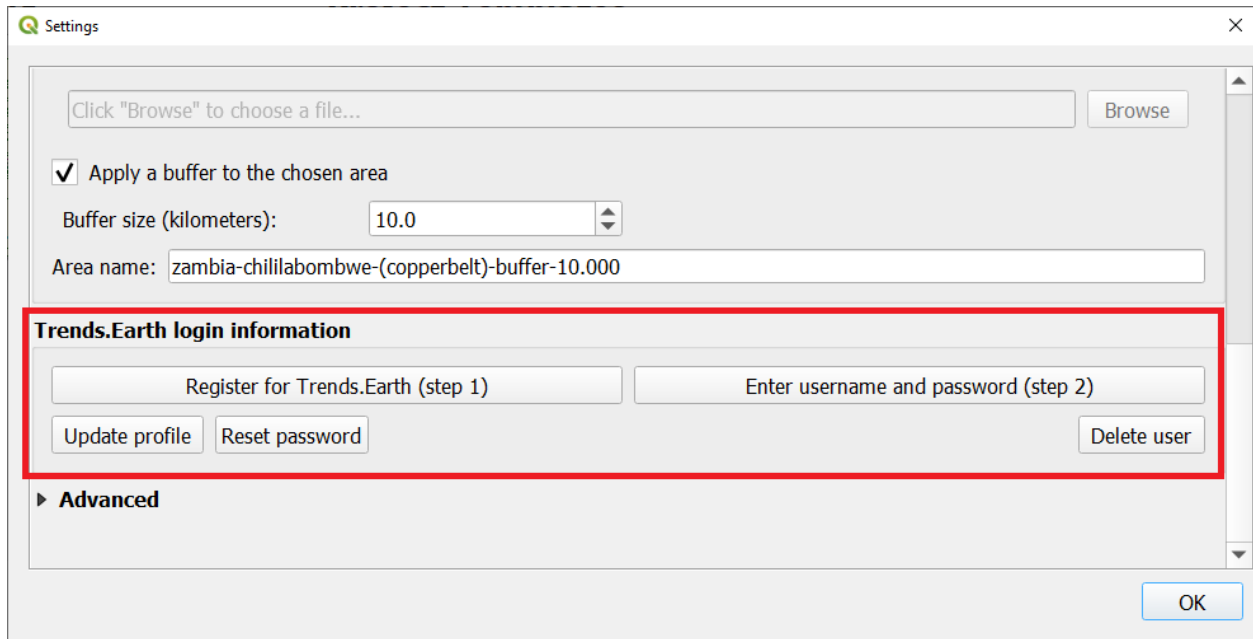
Settings

Click "Browse" to choose a file...

Browse

Apply a buffer to the chosen area

Buffer size (kilometers): 10.0

Area name: zambia-chililabombwe-(copperbelt)-buffer-10.000

Trends.Earth login information

Register for Trends.Earth (step 1)

Enter username and password (step 2)

Update profile

Reset password

Delete user

Advanced

OK